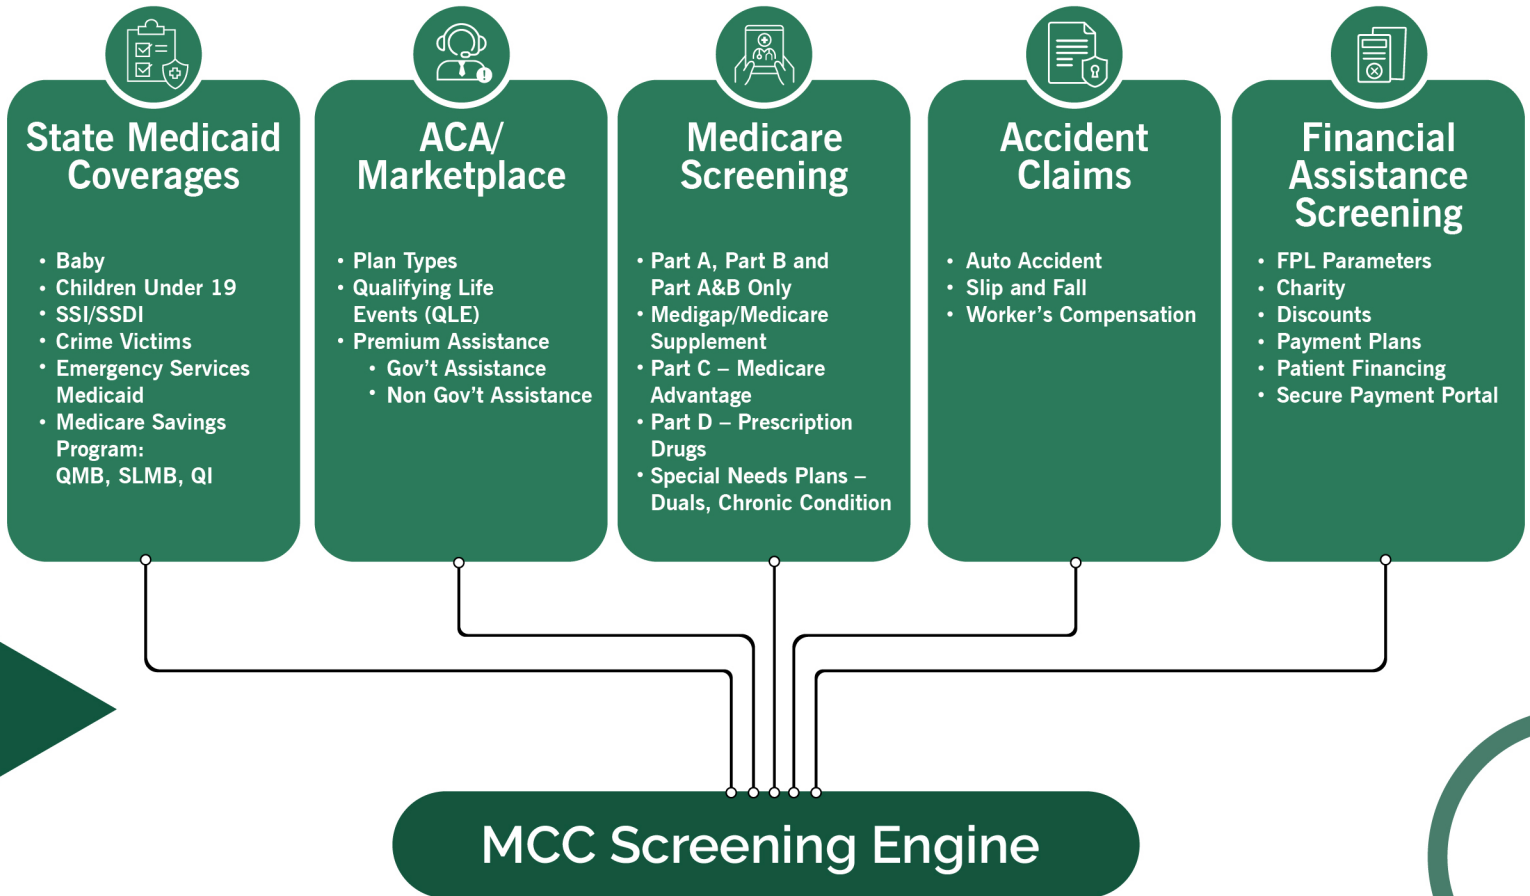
State Medicaid Coverages

- Baby
- Children Under 19
- SSI/SSDI
- Crime Victims
- Emergency Services Medicaid
- Medicare Savings Program: QMB, SLMB, QI

ACA/ Marketplace

- Plan Types
- Qualifying Life Events (QLE)
- Premium Assistance
  - Gov't Assistance
  - Non Gov't Assistance

Medicare Screening

- Part A, Part B and Part A&B Only
- Medigap/Medicare Supplement
- Part C – Medicare Advantage
- Part D – Prescription Drugs
- Special Needs Plans – Duals, Chronic Condition

Accident Claims

- Auto Accident
- Slip and Fall
- Worker's Compensation

Financial Assistance Screening

- FPL Parameters
- Charity
- Discounts
- Payment Plans
- Patient Financing
- Secure Payment Portal

MCC Screening Engine